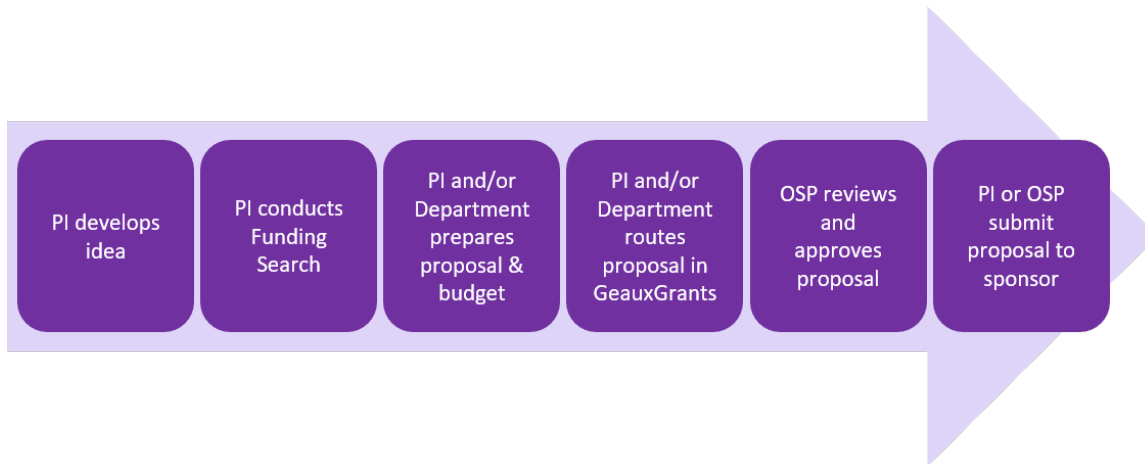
PI develops idea

PI conducts Funding Search

PI and/or Department prepares proposal & budget

PI and/or Department routes proposal in GeauxGrants

OSP reviews and approves proposal

PI or OSP submit proposal to sponsor